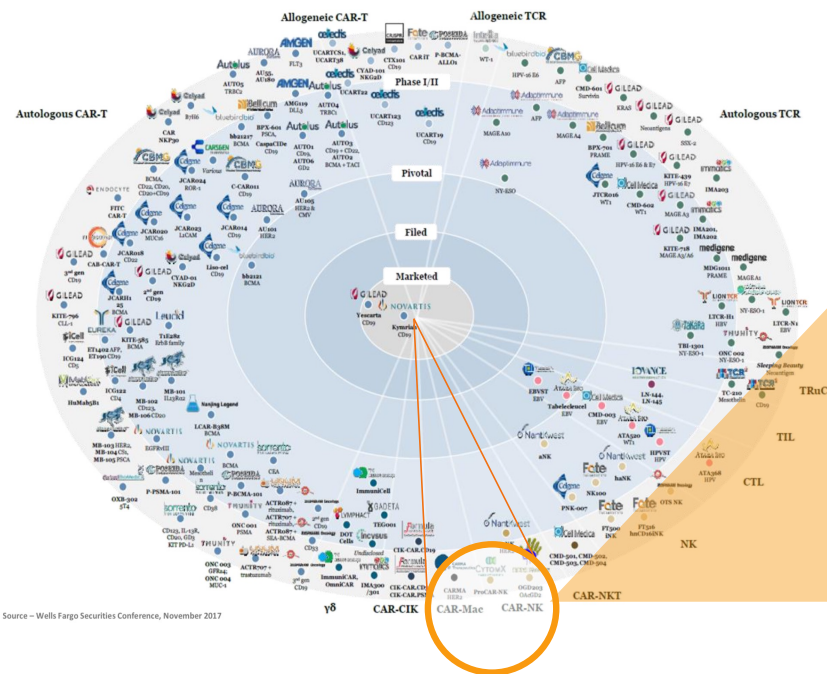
Allogeneic CAR-T

Allogeneic TCR

Autologous CAR-T

Autologous TCR

Phase I/II

Pivotal

Filed

Marketed

GILEAD
Yescarta
CD19

NOVARTIS
Kymriah
CD19

TRuC

TIL

CTL

NK

CAR-NKT

γδ

CAR-CIK

CAR-Mac

CAR-NK

CARMA
HER2

ProCAR-NK

OGD203
OAd1D2

AMGEN

Autolus

cellectis

Celyad

Fate

bluebirdbio

Adaptimmune

GILEAD

Cell Medica

Celgene

medigene

NantKwest

NOVARTIS

UCART19
CD19

UCART123
CD123

CTX101
CD19

P-BCMA-ALLO1

WT-1

HPV-16 E6

AFP

CMD-601
Survivin

KRAS

Neoantigen

MAGE-A10

MAGE-A4

BPX-701
PRAME

HPV-16 E6 & E7

JTCR016
WT1

KITE-439
HPV-16 E7

IMA203

CMD-602
WT1

IMA201, IMA202

KITE-718
MAGE A3/A6

MDG1011
PRAME

NY-ESO-1

LTCR-H1
HBV

LTCR-N1
EBV

TBI-1301
NY-ESO-1

ONC 002
NY-ESO-1

TC-210
Mesothelin

EBVST
EBV

Tabelecleucel
EBV

CMD-003
EBV

LN-144, LN-145

ATA520
WT1

HPVST
HPV

ATA368
HPV

aNK

haNK

NK100

PNK-007

FT500
iNK

FT516
hnCD16iNK

CMD-501, CMD-502, CMD-503, CMD-504

ImmuniCell

TEG001

DOT Cells

ImmuniCAR, OmniCAR

IMA300/301

CIK-CAR.CD19

CIK-CAR.CD7

CIK-CAR.PSMA

JCAR014
CD19

JCAR017
CD19

JCAR018
CD22

JCAR020
MUC16

JCAR023
L1CAM

JCAR024
ROR-1

JCARH125
BCMA

CAR NKP30

bb2121
BCMA

bb21217
BCMA

AUTO1
CD19

AUTO2
BCMA + TACI

AUTO3
CD19 + CD22

AUTO4
TRBC1

AUTO6
GD2

AMG119
DLL3

FLT3

BPX-601
PSCA

KITE-585
BCMA

KITE-796
CLL-1

Liso-cel
CD19

CYAD-101
NKG2D

C-CAR011
CD19

AU101
HER2

AU105
HER2 & CMV

MB-101
IL13Rα2

MB-102
CD123

MB-103
HER2, MB-104 CS1, MB-105 PSCA

MB-106
CD20

ICG122
CD4

ICG144
CD5

Tx1082
ErbB family

LCAR-B38M
BCMA

ACTR087 + rituximab

ACTR707 + trastuzumab

P-PSMA-101

P-BCMA-101

ONC 001
PSMA

ONC 003
GPR4

ONC 004
MUC-1

CD33

CEA

OXB-302
5T4

CD123, IL-13R, CD20, GD3

KIT PD-L1

3rd gen CD19

2nd gen CD19

Nanjing Legend

Source – Wells Fargo Securities Conference, November 2017